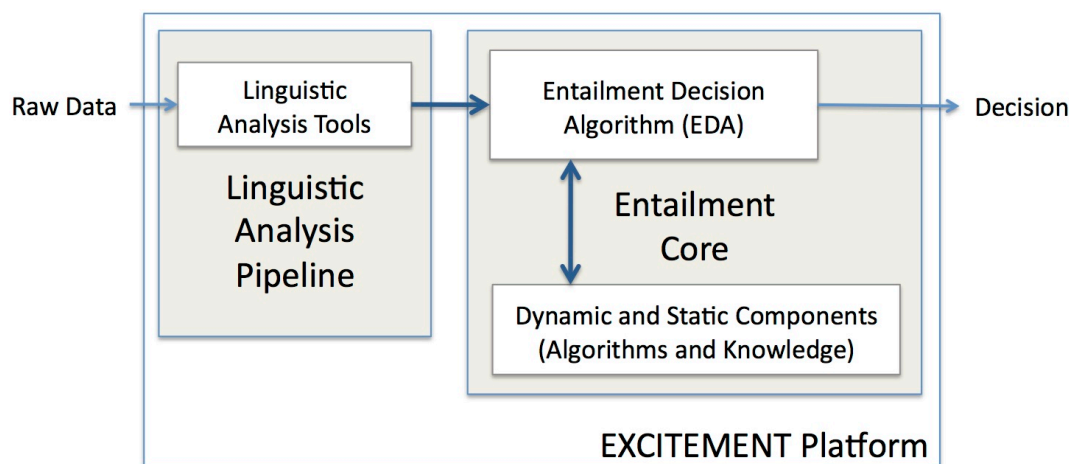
Raw Data

Linguistic Analysis Tools

Linguistic Analysis Pipeline

Entailment Decision Algorithm (EDA)

Decision

Entailment Core

Dynamic and Static Components (Algorithms and Knowledge)

EXCITEMENT Platform